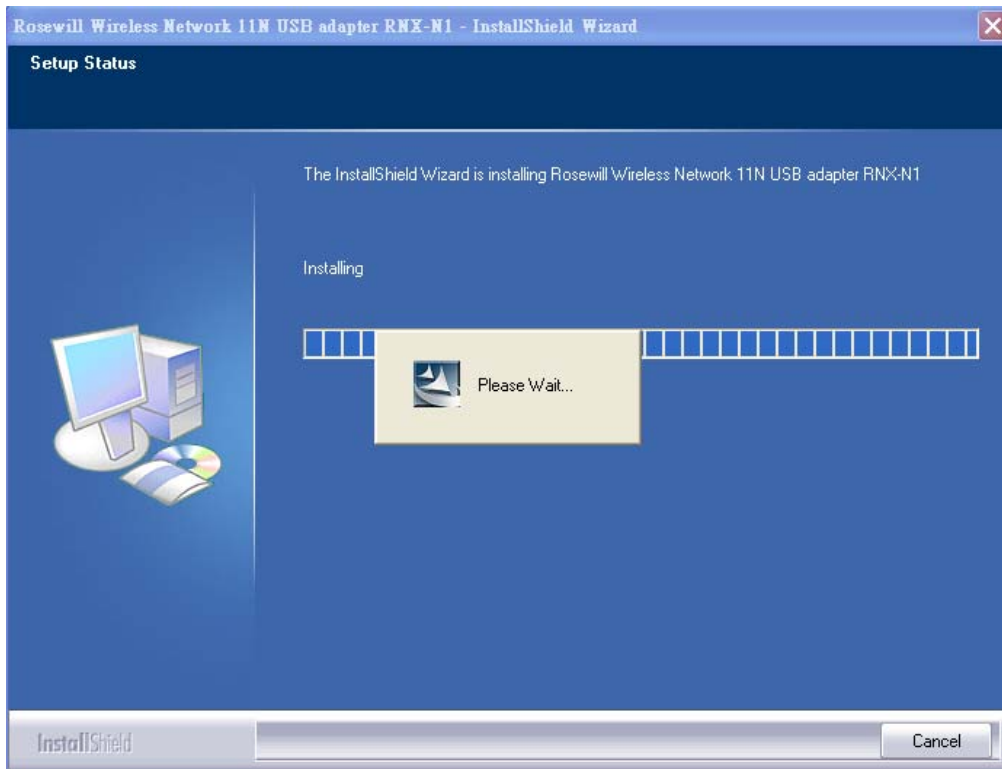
Rosewill Wireless Network 11N USB adapter RNX-N1 - InstallShield Wizard

Setup Status

The InstallShield Wizard is installing Rosewill Wireless Network 11N USB adapter RNX-N1

Installing

Please Wait...

InstallShield

Cancel